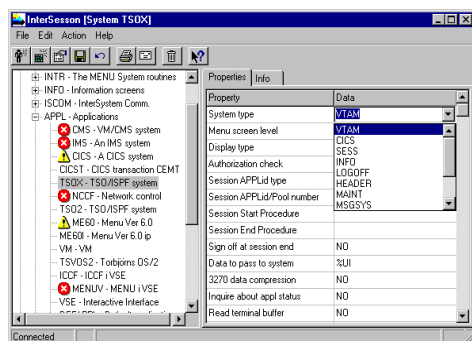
InterSesson [System TSOX]

File Edit Action Help

INTR - The MENU System routines
INFO - Information screens
ISCOM - InterSystem Comm.
APPL - Applications
CMS - VM/CMS system
IMS - An IMS system
CICS - A CICS system
CICST - CICS transaction CEMT
TSOX - TSO/ISPF system
NCCF - Network control
TSO2 - TSO/ISPF system
ME60 - Menu Ver 6.0
ME60I - Menu Ver 6.0 ip
VM - VM
TSVOS2 - Torbjörns OS/2
ICCF - ICCF i VSE
MENUV - MENU i VSE
VSE - Interactive Interface
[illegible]

Properties | Info

| Property | Data |
|---|---|
| System type | VTAM |
| Menu screen level | VTAM |
| Display type | CICS |
| Authorization check | SESS |
| Session APPLid type | INFO |
| Session APPLid/Pool number | LOGOFF |
| Session Start Procedure | HEADER |
| Session End Procedure | MAINT |
| Sign off at session end | NO |
| Data to pass to system | %UI |
| 3270 data compression | NO |
| Inquire about appl status | NO |
| Read terminal buffer | NO |

MSGSYS

Connected